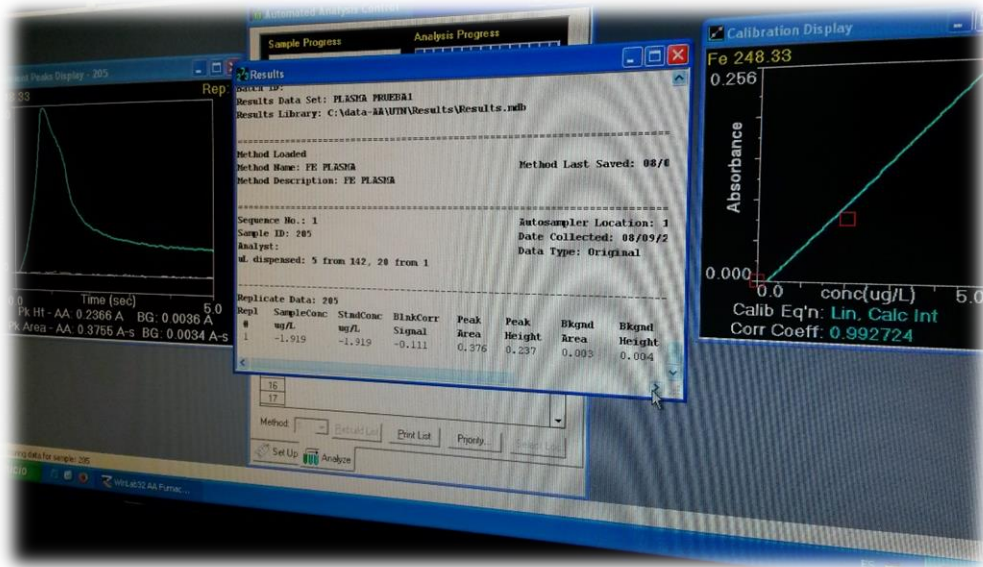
Automated Analysis Control

Sample Progress

Analysis Progress

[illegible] Peaks Display - 205

Rep

.33

Time (sec)

5.0

0

Pk Ht - AA: 0.2366 A BG: 0.0036 A

Pk Area - AA: 0.3755 A-s BG: 0.0034 A-s

Results

Batch ID:

Results Data Set: PLASMA PRUEBA1

Results Library: C:\data-AA\UTN\Results\Results.mdb

Method Loaded

Method Name: FE PLASMA

Method Last Saved: 08/0

Method Description: FE PLASMA

Sequence No.: 1

Autosampler Location: 1

Sample ID: 205

Date Collected: 08/09/2

Analyst:

Data Type: Original

uL dispensed: 5 from 142, 20 from 1

Replicate Data: 205

| Repl # | SampleConc ug/L | StndConc ug/L | BlnkCorr Signal | Peak Area | Peak Height | Bkgnd Area | Bkgnd Height |
|---|---|---|---|---|---|---|---|
| 1 | -1.919 | -1.919 | -0.111 | 0.376 | 0.237 | 0.003 | 0.004 |

16

17

Method:

Rebuild List

Print List

Priority...

Select List

Set Up

Analyze

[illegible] data for sample: 205

WinLab32 AA Furnac...

Calibration Display

Fe 248.33

0.256

Absorbance

0.000

0.0

conc(ug/L)

5.0

Calib Eq'n: Lin, Calc Int

Corr Coeff: 0.992724